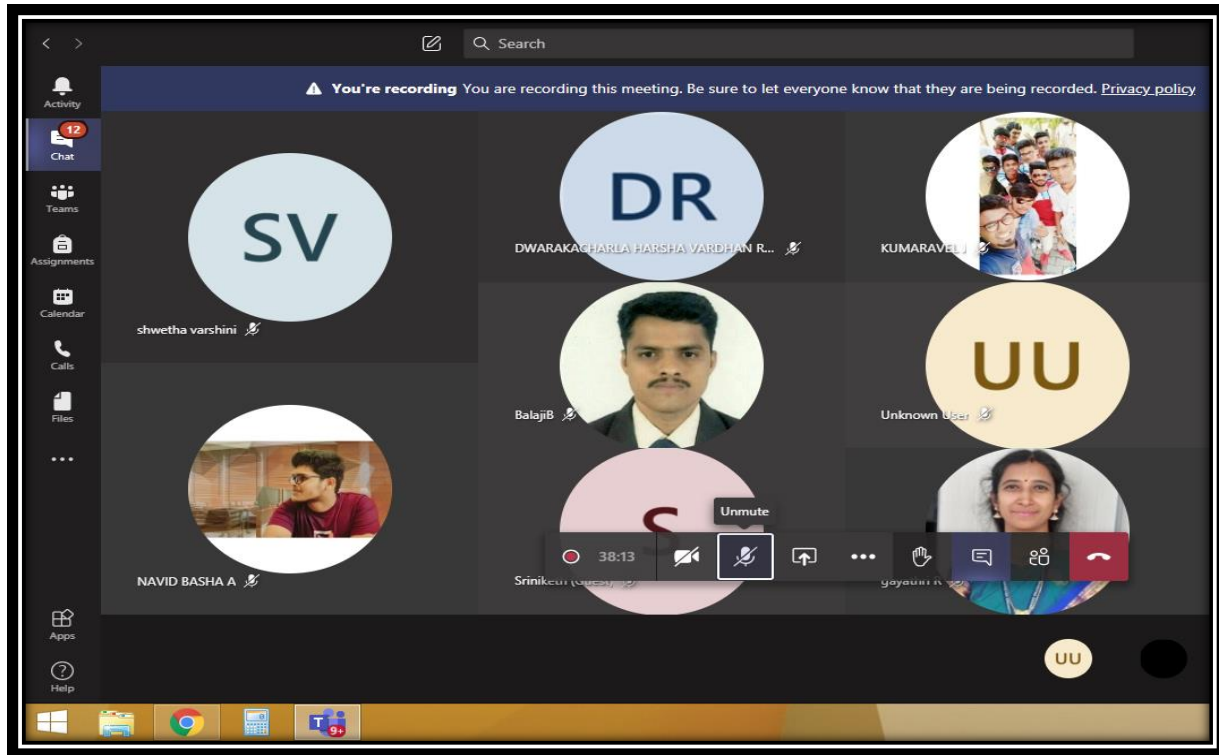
Search

You're recording You are recording this meeting. Be sure to let everyone know that they are being recorded. Privacy policy

Activity
12
Chat
Teams
Assignments
Calendar
Calls
Files
...
Apps
Help

SV
shwetha varshini

DR
DWARAKACHARLA HARSHA VARDHAN R...

KUMARAVEL J

BalajiB

UU
Unknown User

NAVID BASHA A

S
Sriniketh (Guest)

gayathri R

Unmute
38:13

UU

9+